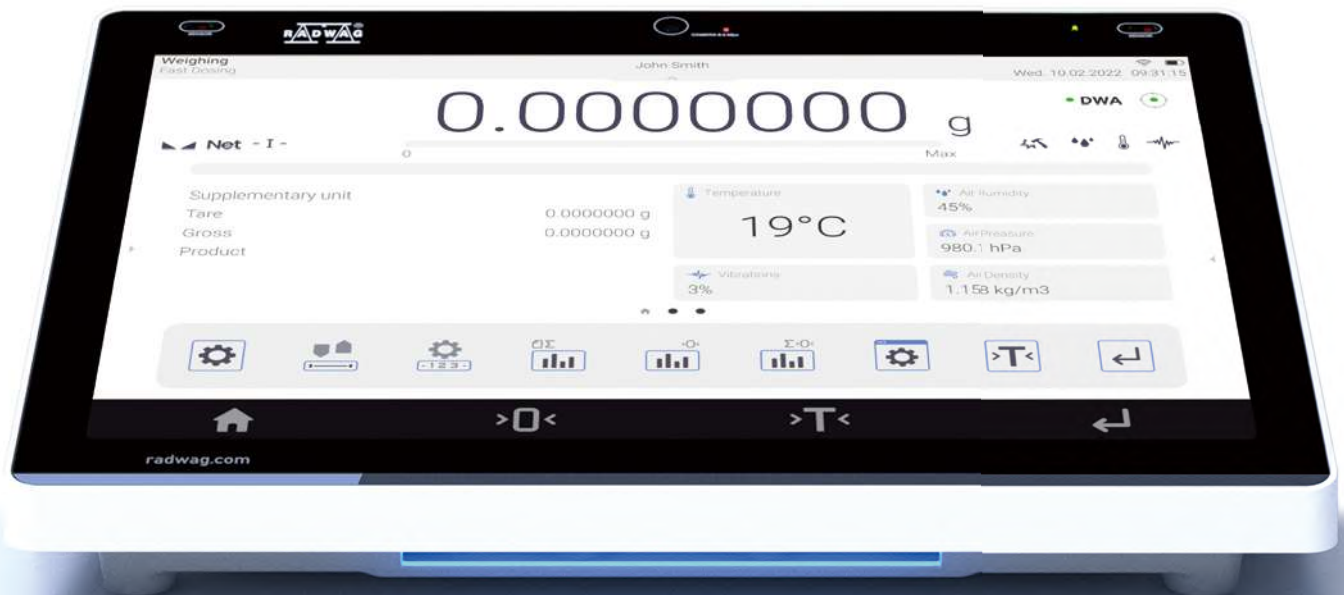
RADWAG

Weighing
Fast Dosing

John Smith

Wed. 10.02.2022 09:31:15

0.0000000 g

Net -I-

0

Max

DWA

Supplementary unit
Tare 0.0000000 g
Gross 0.0000000 g
Product

Temperature
19°C

Air humidity
45%

Air Pressure
980.1 hPa

Vibrations
3%

Air Density
1.158 kg/m3

-123-

>0<

>T<

radwag.com